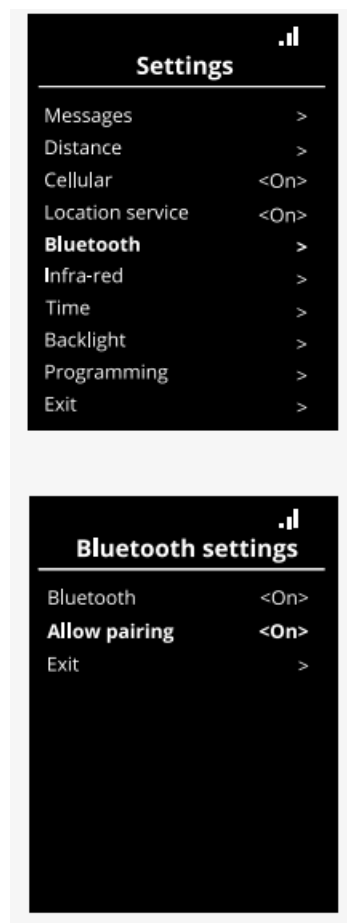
Settings

Messages >
Distance >
Cellular <On>
Location service <On>
**Bluetooth >**
Infra-red >
Time >
Backlight >
Programming >
Exit >

Bluetooth settings

Bluetooth <On>
**Allow pairing <On>**
Exit >